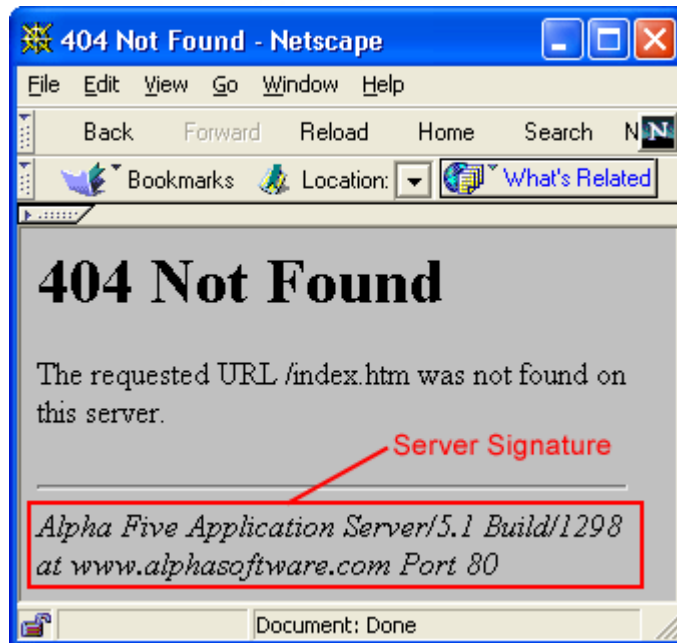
404 Not Found - Netscape

File Edit View Go Window Help

Back Forward Reload Home Search N

Bookmarks Location: What's Related

404 Not Found

The requested URL /index.htm was not found on this server.

Server Signature

*Alpha Five Application Server/5.1 Build/1298 at www.alphasoftware.com Port 80*

Document: Done